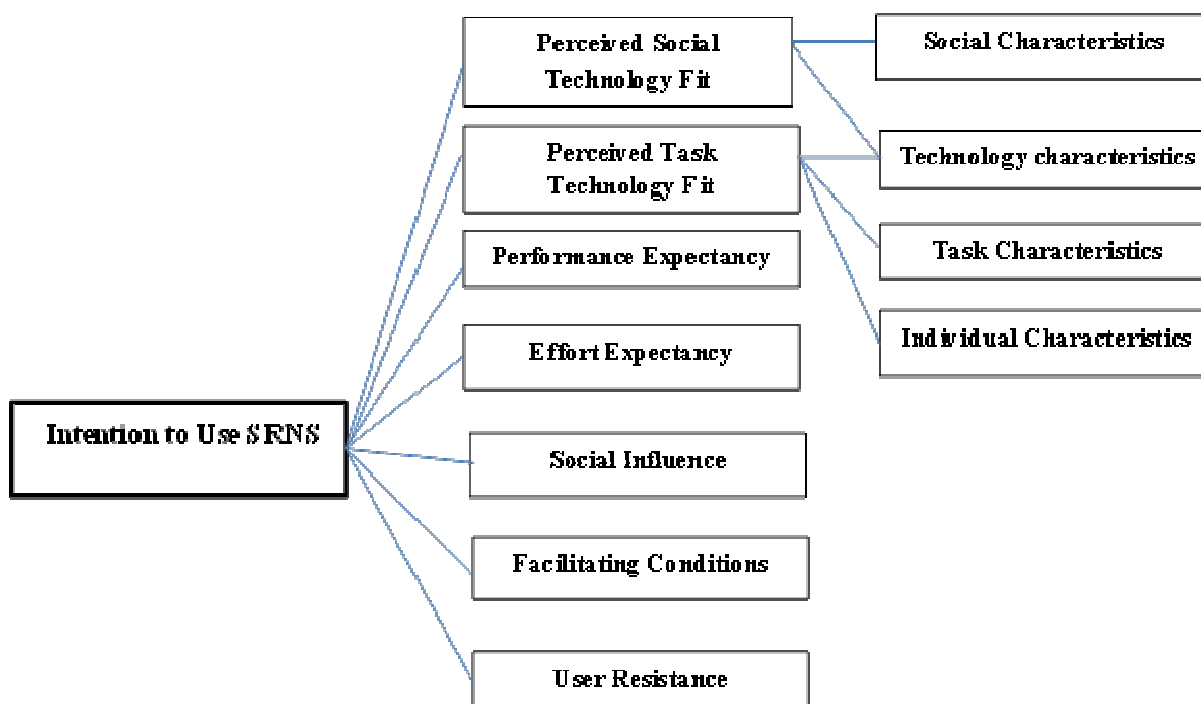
Perceived Social Technology Fit

Social Characteristics

Perceived Task Technology Fit

Technology characteristics

Performance Expectancy

Task Characteristics

Individual Characteristics

Effort Expectancy

Intention to Use SRNS

Social Influence

Facilitating Conditions

User Resistance